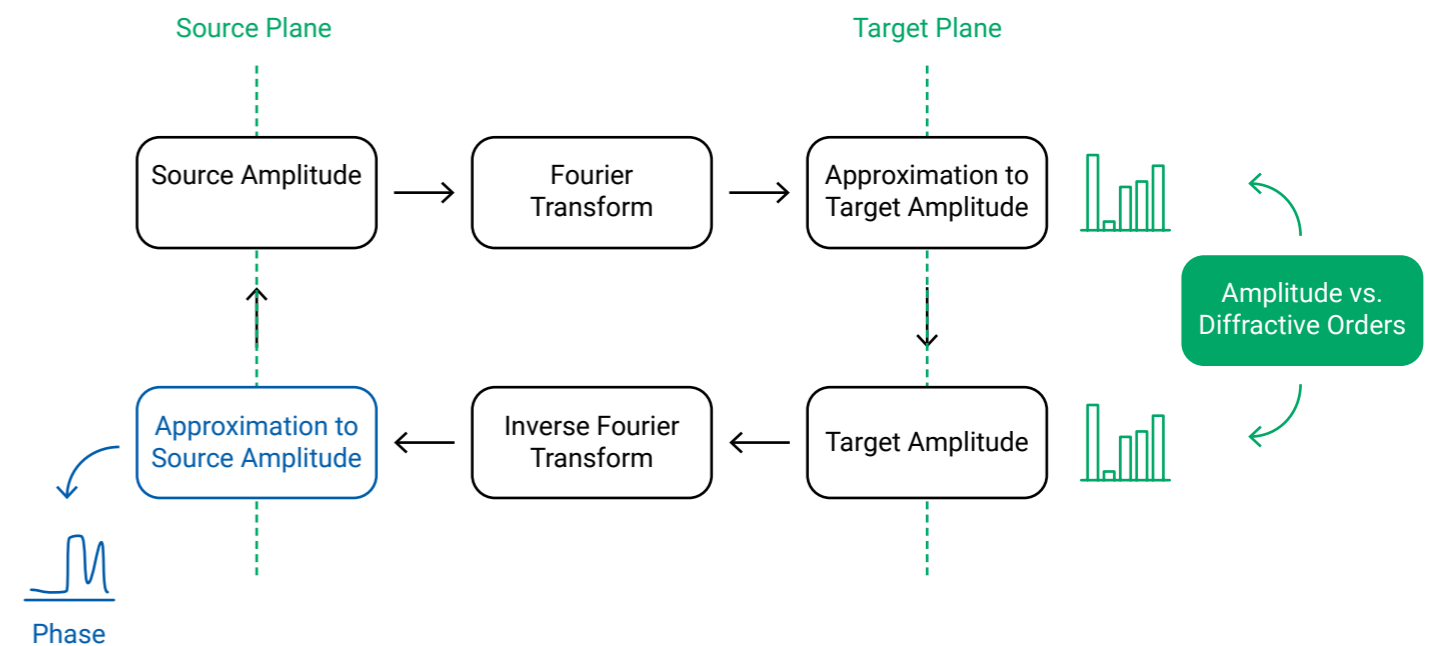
Source Plane

Target Plane

Source Amplitude

Fourier Transform

Approximation to Target Amplitude

Amplitude vs. Diffractive Orders

Approximation to Source Amplitude

Inverse Fourier Transform

Target Amplitude

Phase